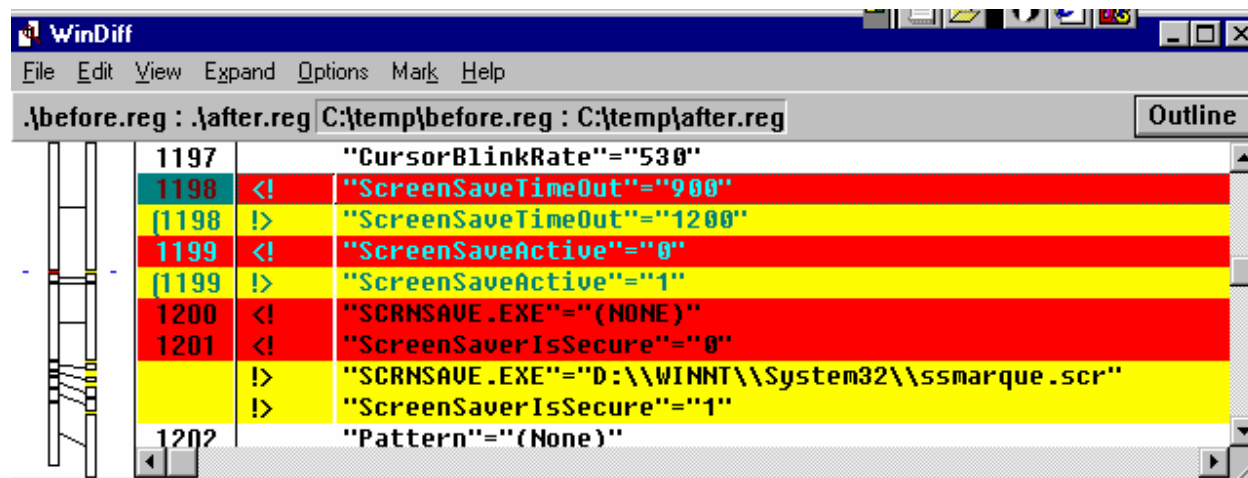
WinDiff

File Edit View Expand Options Mark Help

.\before.reg : .\after.reg C:\temp\before.reg : C:\temp\after.reg Outline

| | | |
|---|---|---|
| 1197 | | "CursorBlinkRate"="530" |
| 1198 | <! | "ScreenSaveTimeOut"="900" |
| (1198 | !> | "ScreenSaveTimeOut"="1200" |
| 1199 | <! | "ScreenSaveActive"="0" |
| (1199 | !> | "ScreenSaveActive"="1" |
| 1200 | <! | "SCRNSAVE.EXE"="(NONE)" |
| 1201 | <! | "ScreenSaverIsSecure"="0" |
| | !> | "SCRNSAVE.EXE"="D:\\WINNT\\System32\\ssmarque.scr" |
| | !> | "ScreenSaverIsSecure"="1" |
| 1202 | | "Pattern"="(None)" |